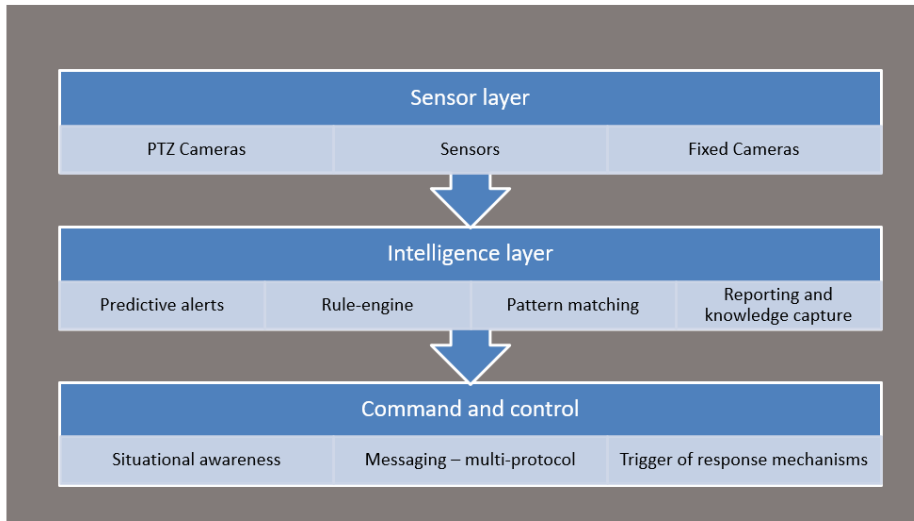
Sensor layer

PTZ Cameras

Sensors

Fixed Cameras

Intelligence layer

Predictive alerts

Rule-engine

Pattern matching

Reporting and knowledge capture

Command and control

Situational awareness

Messaging – multi-protocol

Trigger of response mechanisms